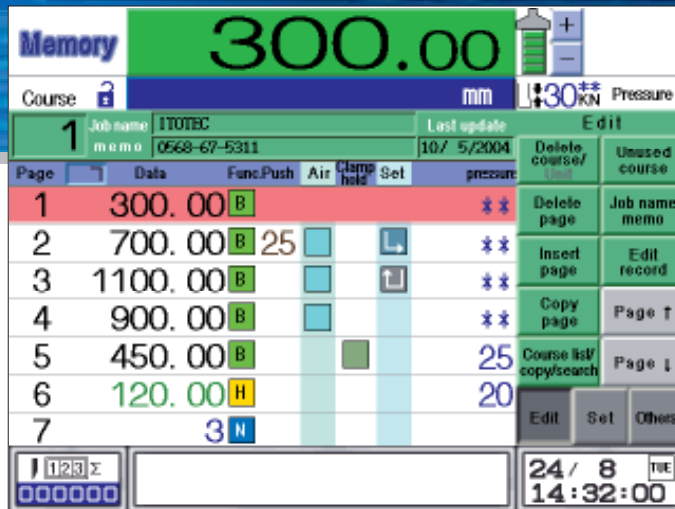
Memory

300.00

+

−

Course

mm

30** KN Pressure

1

Job name ITOTEC

memo 0568-67-5311

Last update 10/ 5/2004

Edit

Delete course/ Unit

Unused course

| Page | Data | Func.Push | Air | Clamp hold | Set | pressure |
|---|---|---|---|---|---|---|
| 1 | 300. 00 | B | | | | ** |
| 2 | 700. 00 | B 25 | | | | ** |
| 3 | 1100. 00 | B | | | | ** |
| 4 | 900. 00 | B | | | | ** |
| 5 | 450. 00 | B | | | | 25 |
| 6 | 120. 00 | H | | | | 20 |
| 7 | 3 | N | | | | |

Delete page

Job name memo

Insert page

Edit record

Copy page

Page ↑

Course list/ copy/search

Page ↓

Edit

Set

Others

123 Σ

000000

24/ 8 TUE

14:32:00